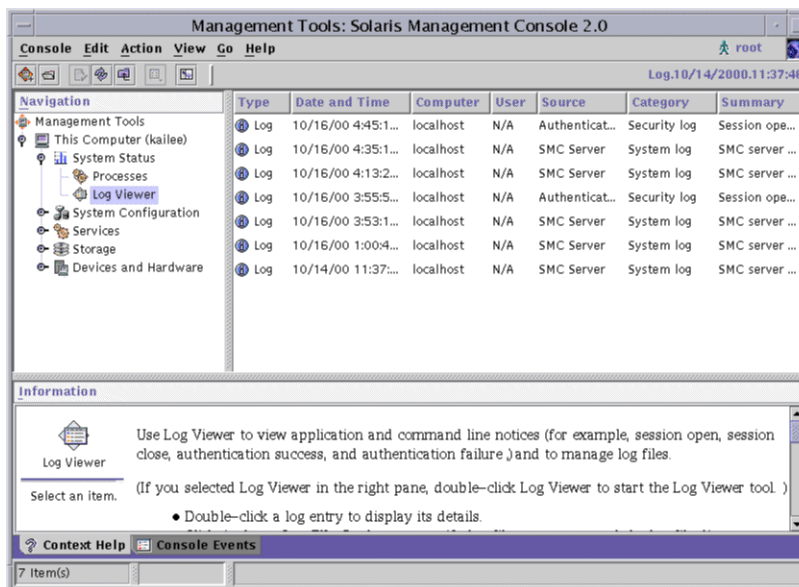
Management Tools: Solaris Management Console 2.0

Console Edit Action View Go Help

root

Log.10/14/2000.11:37:4

Navigation

Management Tools
This Computer (kailee)
System Status
Processes
Log Viewer
System Configuration
Services
Storage
Devices and Hardware

| Type | Date and Time | Computer | User | Source | Category | Summary |
|---|---|---|---|---|---|---|
| Log | 10/16/00 4:45:1... | localhost | N/A | Authenticat... | Security log | Session ope... |
| Log | 10/16/00 4:35:1... | localhost | N/A | SMC Server | System log | SMC server ... |
| Log | 10/16/00 4:13:2... | localhost | N/A | SMC Server | System log | SMC server ... |
| Log | 10/16/00 3:55:5... | localhost | N/A | Authenticat... | Security log | Session ope... |
| Log | 10/16/00 3:53:1... | localhost | N/A | SMC Server | System log | SMC server ... |
| Log | 10/16/00 1:00:4... | localhost | N/A | SMC Server | System log | SMC server ... |
| Log | 10/14/00 11:37:... | localhost | N/A | SMC Server | System log | SMC server ... |

Information

Log Viewer

Select an item.

Use Log Viewer to view application and command line notices (for example, session open, session close, authentication success, and authentication failure,) and to manage log files.

(If you selected Log Viewer in the right pane, double-click Log Viewer to start the Log Viewer tool. )

• Double-click a log entry to display its details.

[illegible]

Context Help Console Events

7 Item(s)